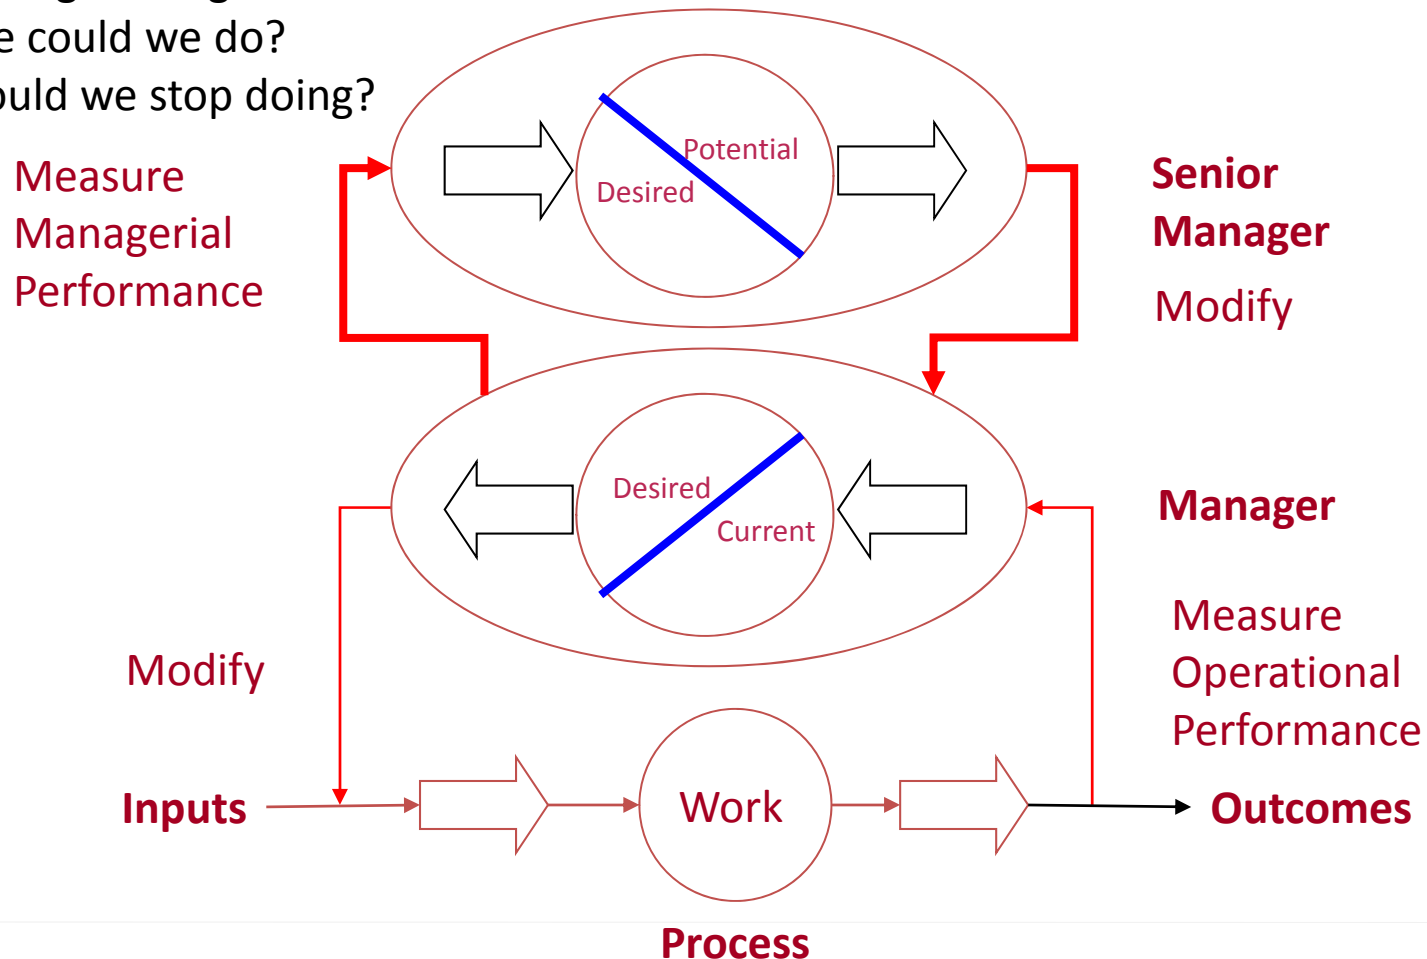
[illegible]
e could we do?
ould we stop doing?

Measure Managerial Performance

Potential
Desired

Senior Manager

Modify

Desired
Current

Manager

Measure Operational Performance

Modify

Inputs

Work

Outcomes

Process